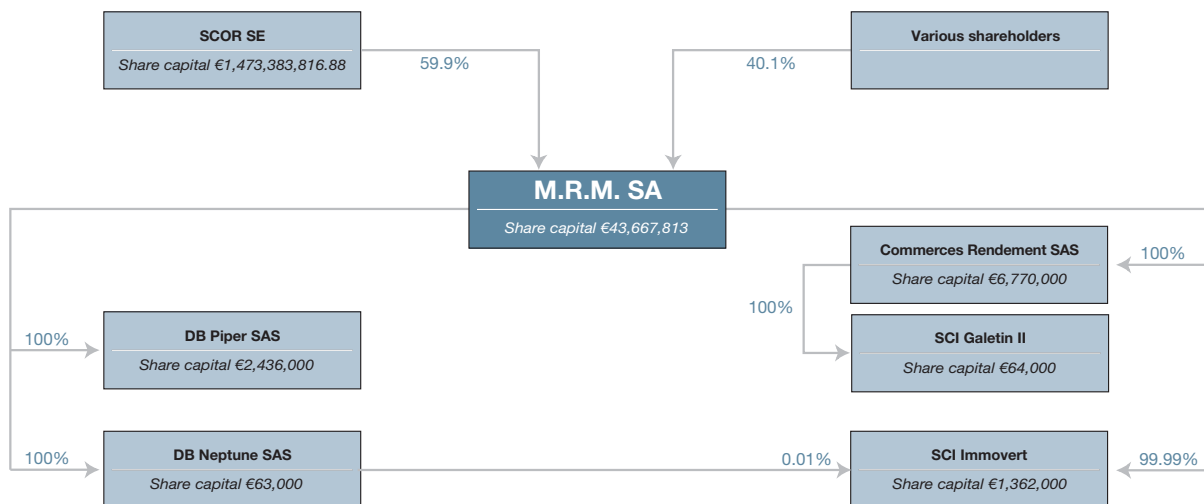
SCOR SE
Share capital €1,473,383,816.88

59.9%

Various shareholders

40.1%

M.R.M. SA
Share capital €43,667,813

Commerces Rendement SAS
Share capital €6,770,000

100%

100%

SCI Galetin II
Share capital €64,000

100%

DB Piper SAS
Share capital €2,436,000

100%

DB Neptune SAS
Share capital €63,000

0.01%

SCI Immovert
Share capital €1,362,000

99.99%